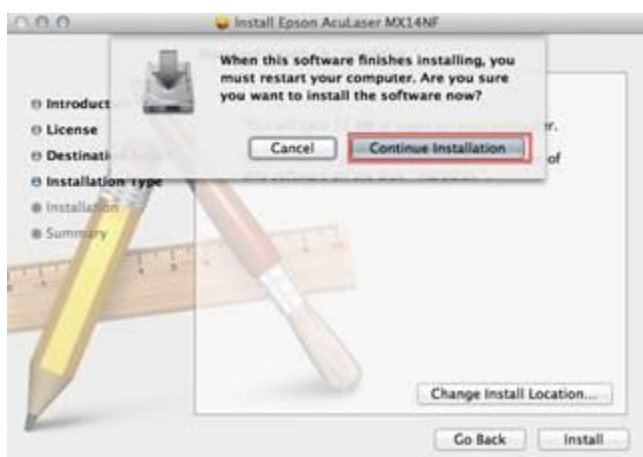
Install Epson AcuLaser MX14NF

When this software finishes installing, you must restart your computer. Are you sure you want to install the software now?

Cancel

Continue Installation

Introduct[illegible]
License
Destinati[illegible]
Installation Type
Installation
Summary

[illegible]er.
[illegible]of

Change Install Location...

Go Back

Install